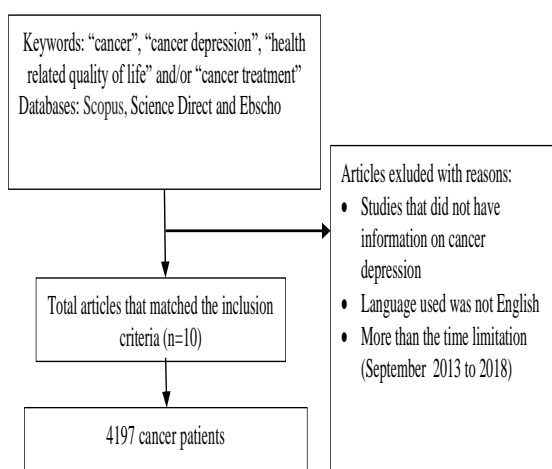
Keywords: "cancer", "cancer depression", "health related quality of life" and/or "cancer treatment"
Databases: Scopus, Science Direct and Ebscho

Articles exluded with reasons:
- Studies that did not have information on cancer depression
- Language used was not English
- More than the time limitation (September 2013 to 2018)

Total articles that matched the inclusion criteria (n=10)

4197 cancer patients